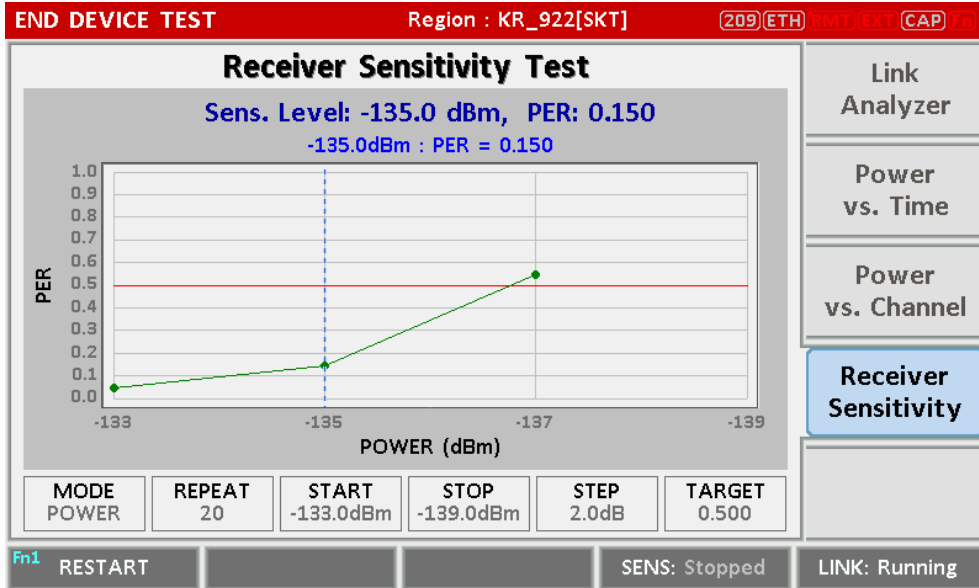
END DEVICE TEST Region : KR_922[SKT] 209 ETH RMT EXT CAP Fn

Receiver Sensitivity Test

Sens. Level: -135.0 dBm, PER: 0.150

-135.0dBm : PER = 0.150

PER

1.0
0.9
0.8
0.7
0.6
0.5
0.4
0.3
0.2
0.1
0.0

-133 -135 -137 -139

POWER (dBm)

| MODE | REPEAT | START | STOP | STEP | TARGET |
|---|---|---|---|---|---|
| POWER | 20 | -133.0dBm | -139.0dBm | 2.0dB | 0.500 |

Link Analyzer

Power vs. Time

Power vs. Channel

Receiver Sensitivity

Fn1 RESTART

SENS: Stopped

LINK: Running